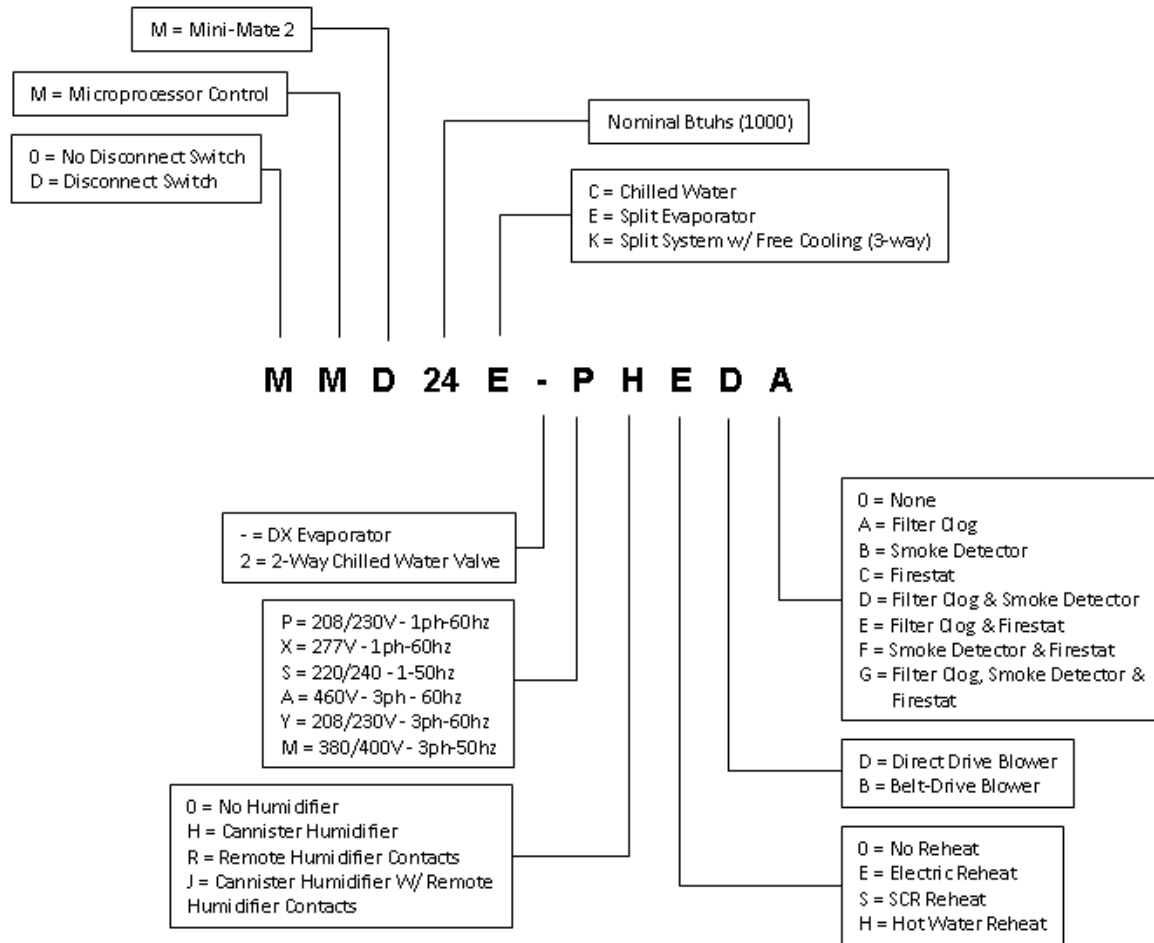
M = Mini-Mate 2

M = Microprocessor Control

0 = No Disconnect Switch
D = Disconnect Switch

Nominal Btuhs (1000)

C = Chilled Water
E = Split Evaporator
K = Split System w/ Free Cooling (3-way)

M M D 24 E - P H E D A

- = DX Evaporator
2 = 2-Way Chilled Water Valve

P = 208/230V - 1ph-60hz
X = 277V - 1ph-60hz
S = 220/240 - 1-50hz
A = 460V - 3ph - 60hz
Y = 208/230V - 3ph-60hz
M = 380/400V - 3ph-50hz

0 = No Humidifier
H = Cannister Humidifier
R = Remote Humidifier Contacts
J = Cannister Humidifier W/ Remote Humidifier Contacts

0 = None
A = Filter Clog
B = Smoke Detector
C = Firestat
D = Filter Clog & Smoke Detector
E = Filter Clog & Firestat
F = Smoke Detector & Firestat
G = Filter Clog, Smoke Detector & Firestat

D = Direct Drive Blower
B = Belt-Drive Blower

0 = No Reheat
E = Electric Reheat
S = SCR Reheat
H = Hot Water Reheat